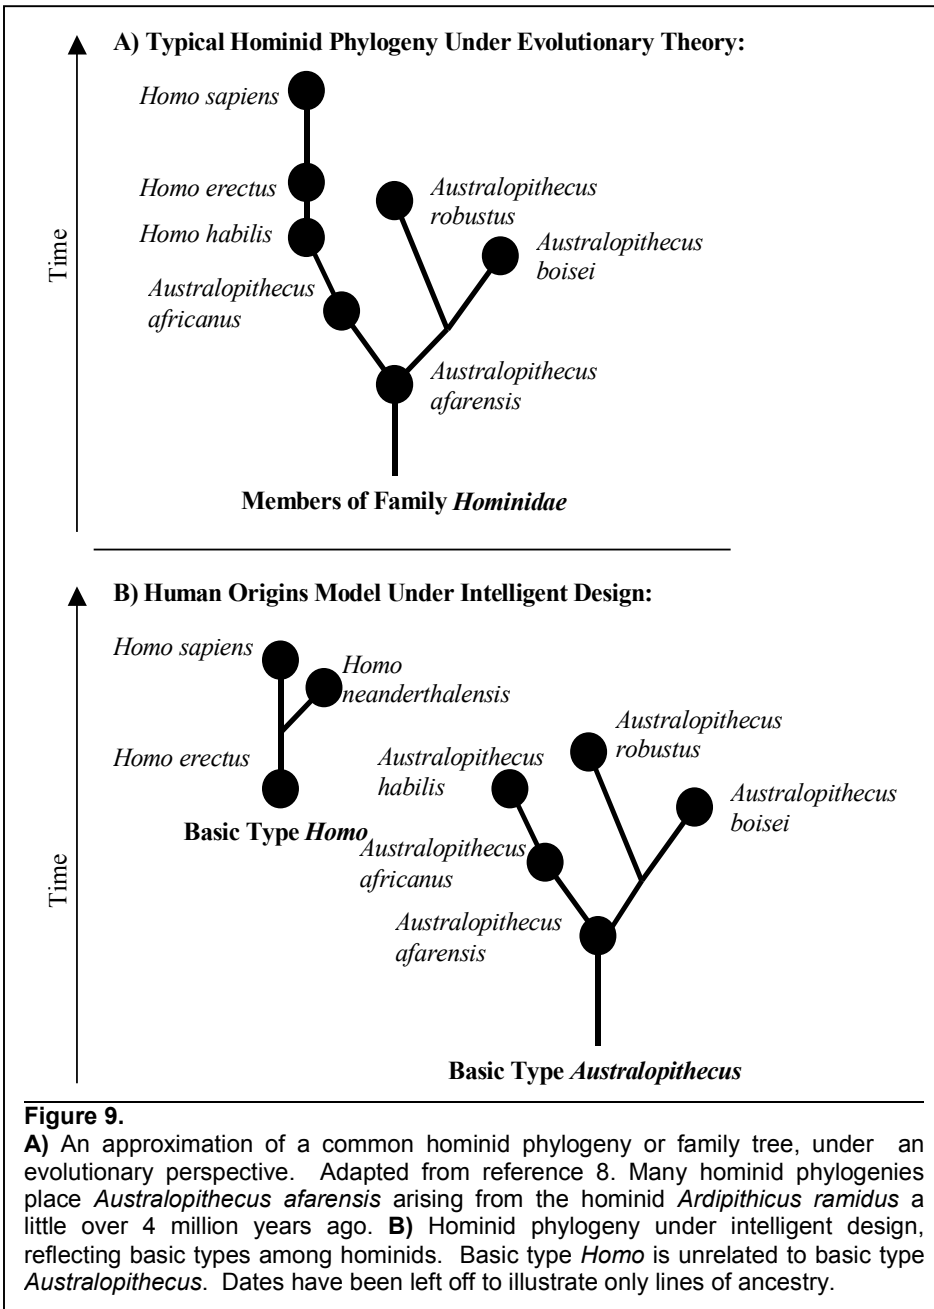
A) Typical Hominid Phylogeny Under Evolutionary Theory:

Time

Homo sapiens

Homo erectus

Homo habilis

Australopithecus robustus

Australopithecus boisei

Australopithecus africanus

Australopithecus afarensis

Members of Family Hominidae

B) Human Origins Model Under Intelligent Design:

Time

Homo sapiens

Homo neanderthalensis

Homo erectus

Basic Type Homo

Australopithecus robustus

Australopithecus habilis

Australopithecus boisei

Australopithecus africanus

Australopithecus afarensis

Basic Type Australopithecus

Figure 9.

A) An approximation of a common hominid phylogeny or family tree, under an evolutionary perspective. Adapted from reference 8. Many hominid phylogenies place Australopithecus afarensis arising from the hominid Ardipithicus ramidus a little over 4 million years ago. B) Hominid phylogeny under intelligent design, reflecting basic types among hominids. Basic type Homo is unrelated to basic type Australopithecus. Dates have been left off to illustrate only lines of ancestry.